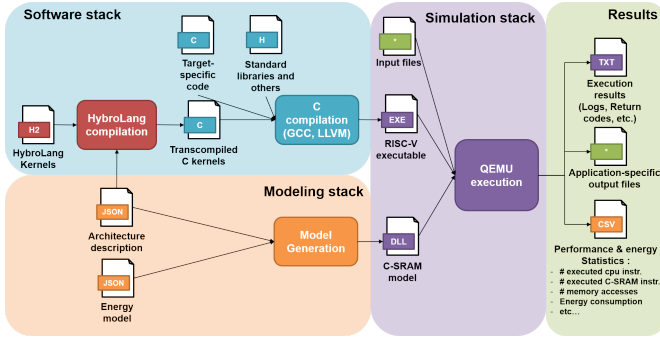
Software stack

C
Target-specific code

H
Standard libraries and others

H2
HybroLang Kernels

HybroLang compilation

C
Transcompiled C kernels

C compilation (GCC, LLVM)

Simulation stack

*
Input files

EXE
RISC-V executable

QEMU execution

DLL
C-SRAM model

Results

TXT
Execution results (Logs, Return codes, etc.)

*
Application-specific output files

CSV

Performance & energy Statistics :
- # executed cpu instr.
- # executed C-SRAM instr.
- # memory accesses
- Energy consumption
- etc…

Modeling stack

JSON
Architecture description

JSON
Energy model

Model Generation